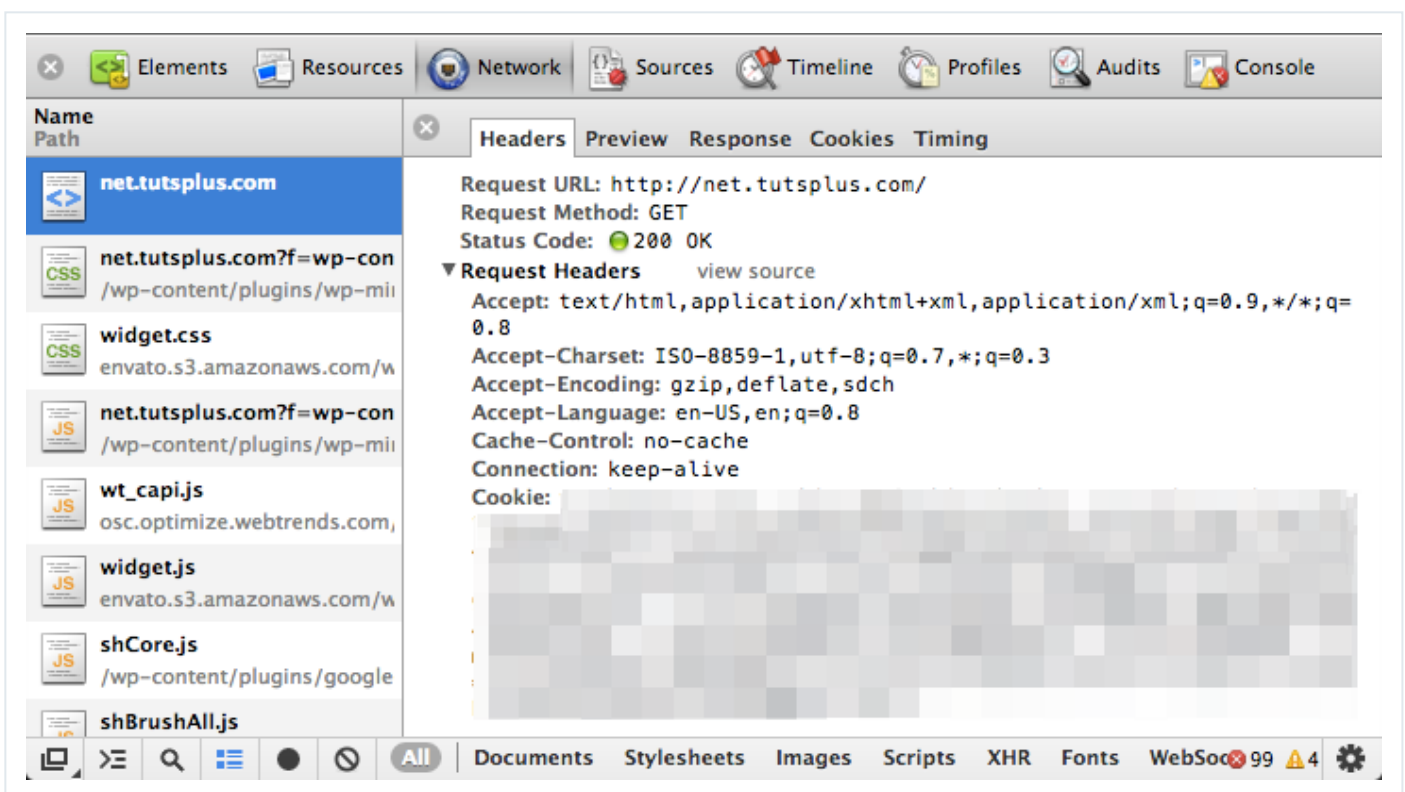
Elements Resources Network Sources Timeline Profiles Audits Console

Name
Path

net.tutsplus.com

net.tutsplus.com?f=wp-con
/wp-content/plugins/wp-mi

widget.css
envato.s3.amazonaws.com/w

net.tutsplus.com?f=wp-con
/wp-content/plugins/wp-mi

wt_capi.js
osc.optimize.webtrends.com,

widget.js
envato.s3.amazonaws.com/w

shCore.js
/wp-content/plugins/google

shBrushAll.js

Headers Preview Response Cookies Timing

Request URL: http://net.tutsplus.com/
Request Method: GET
Status Code: 200 OK
▼Request Headers view source
Accept: text/html,application/xhtml+xml,application/xml;q=0.9,*/*;q=0.8
Accept-Charset: ISO-8859-1,utf-8;q=0.7,*;q=0.3
Accept-Encoding: gzip,deflate,sdch
Accept-Language: en-US,en;q=0.8
Cache-Control: no-cache
Connection: keep-alive
Cookie: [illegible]

All Documents Stylesheets Images Scripts XHR Fonts WebSoc 99 4